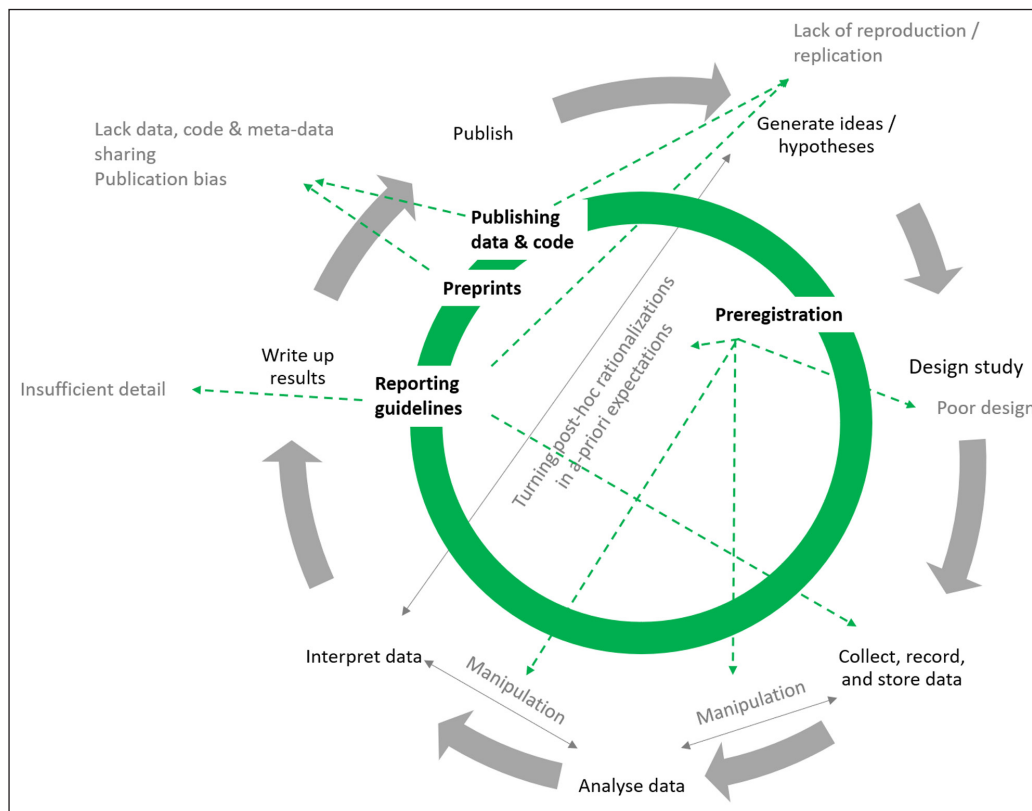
Lack of reproduction / replication

Lack data, code & meta-data sharing
Publication bias

Publish

Generate ideas / hypotheses

Publishing data & code

Preprints

Preregistration

Turning post-hoc rationalizations in a-priori expectations

Write up results

Reporting guidelines

Insufficient detail

Design study

Poor design

Interpret data

Manipulation

Collect, record, and store data

Manipulation

Analyse data